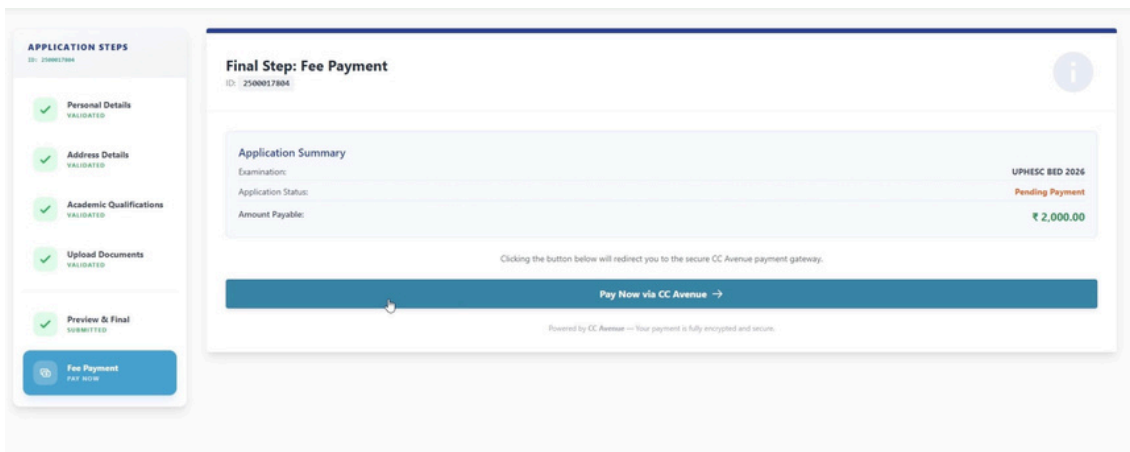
APPLICATION STEPS
ID: 2500017804

Personal Details
VALIDATED

Address Details
VALIDATED

Academic Qualifications
VALIDATED

Upload Documents
VALIDATED

Preview & Final
SUBMITTED

Fee Payment
PAY NOW

Final Step: Fee Payment
ID: 2500017804

Application Summary

| | |
|---|---|
| Examination: | UPHESC BED 2026 |
| Application Status: | Pending Payment |
| Amount Payable: | ₹ 2,000.00 |

Clicking the button below will redirect you to the secure CC Avenue payment gateway.

Pay Now via CC Avenue →

Powered by CC Avenue — Your payment is fully encrypted and secure.